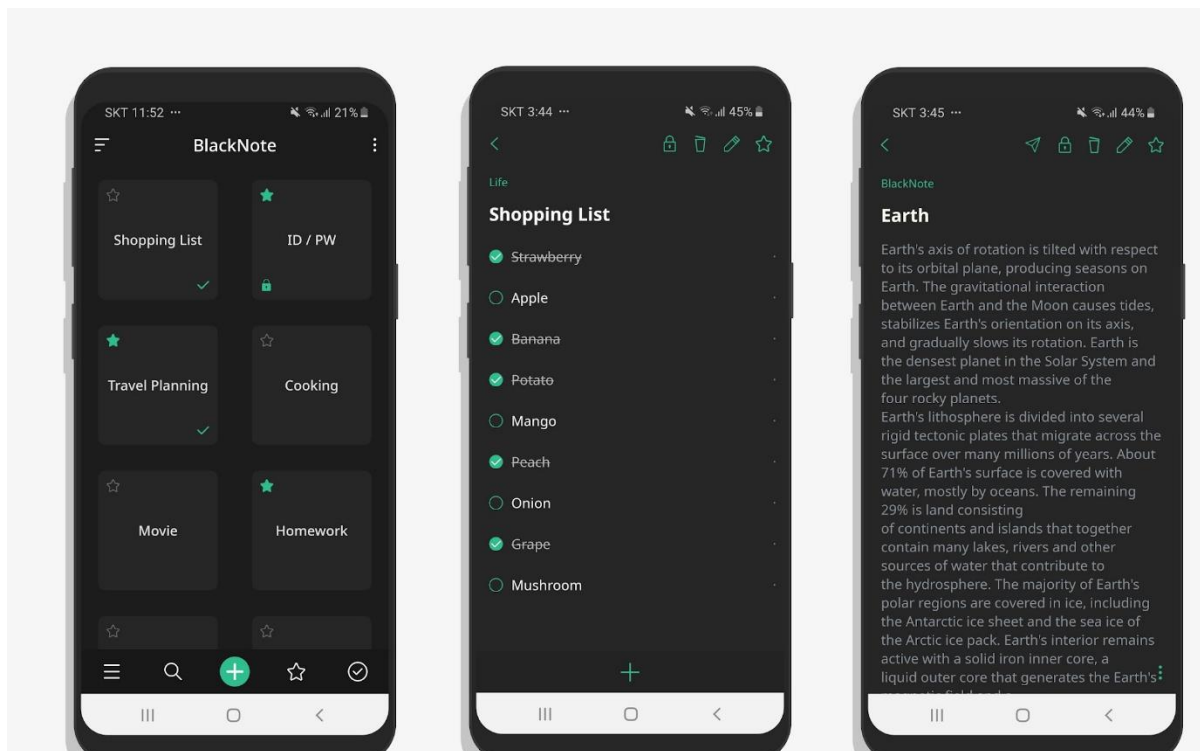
SKT 11:52 ···
21%

BlackNote

Shopping List

ID / PW

Travel Planning

Cooking

Movie

Homework

SKT 3:44 ···
45%

Life

Shopping List

Strawberry

Apple

Banana

Potato

Mango

Peach

Onion

Grape

Mushroom

SKT 3:45 ···
44%

BlackNote

Earth

Earth's axis of rotation is tilted with respect to its orbital plane, producing seasons on Earth. The gravitational interaction between Earth and the Moon causes tides, stabilizes Earth's orientation on its axis, and gradually slows its rotation. Earth is the densest planet in the Solar System and the largest and most massive of the four rocky planets.
Earth's lithosphere is divided into several rigid tectonic plates that migrate across the surface over many millions of years. About 71% of Earth's surface is covered with water, mostly by oceans. The remaining 29% is land consisting
of continents and islands that together contain many lakes, rivers and other sources of water that contribute to the hydrosphere. The majority of Earth's polar regions are covered in ice, including the Antarctic ice sheet and the sea ice of the Arctic ice pack. Earth's interior remains active with a solid iron inner core, a liquid outer core that generates the Earth's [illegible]